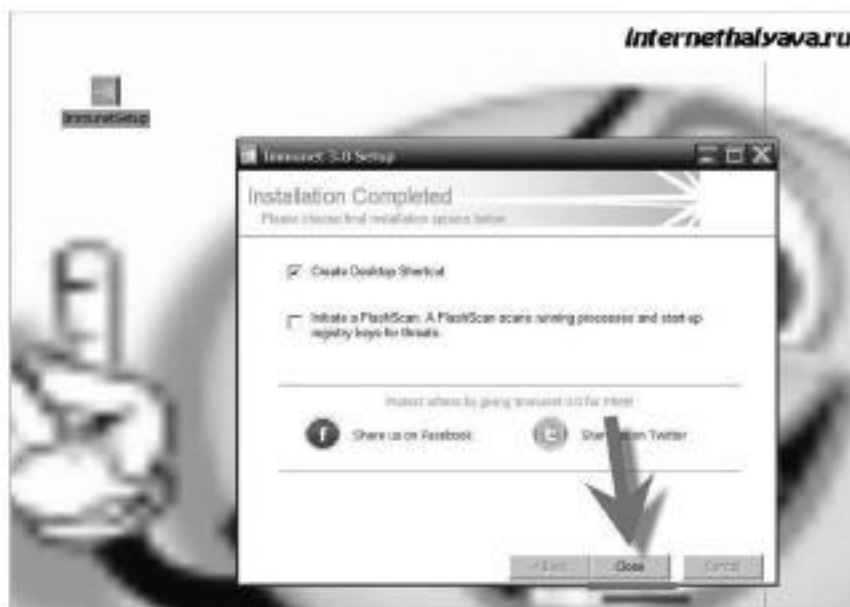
internethalyava.ru

ImmunetSetup

Immunet 3.0 Setup

Installation Completed

Please choose final installation options below

Create Desktop Shortcut

Initiate a FlashScan. A FlashScan scans running processes and start-up registry keys for threats.

Protect others by giving Immunet 3.0 for FREE

Share us on Facebook

Shar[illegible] on Twitter

< Back

Close

Cancel